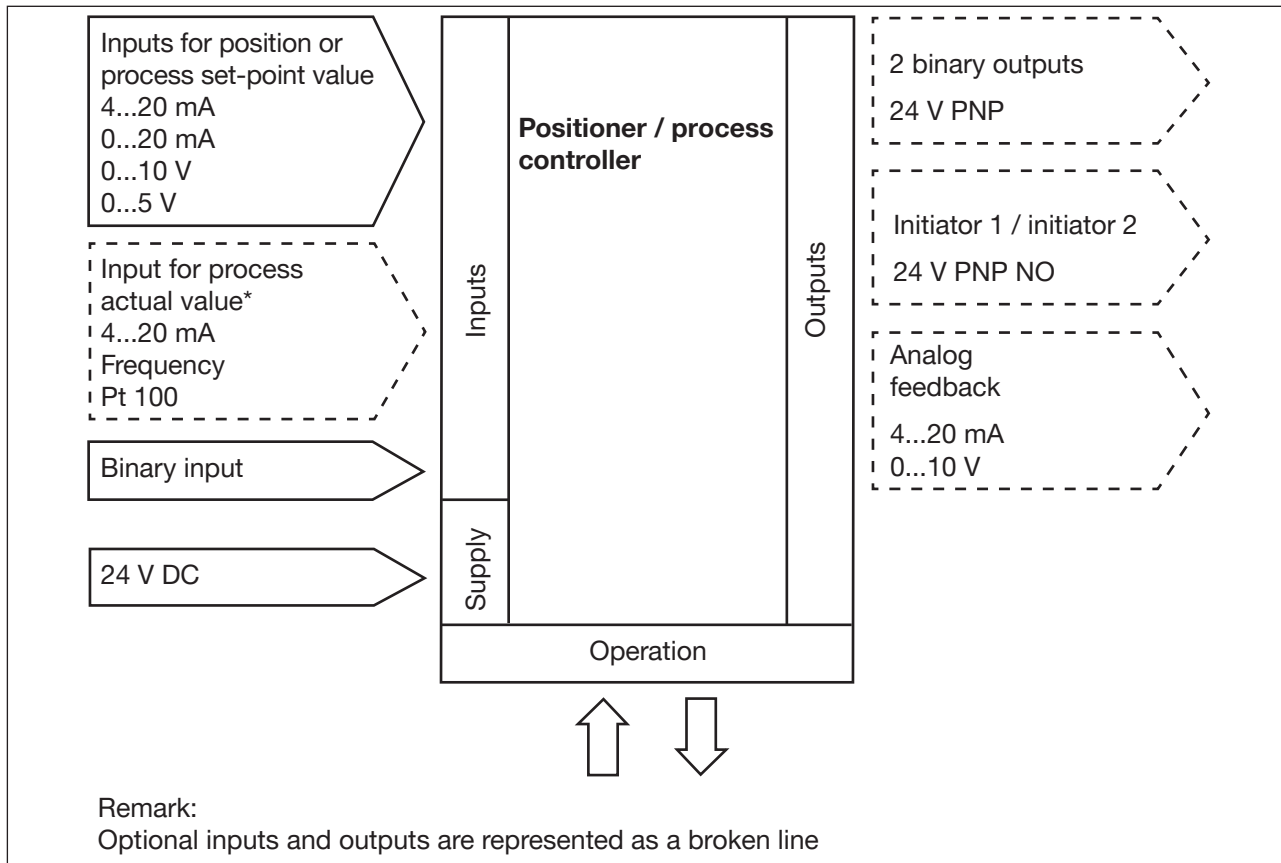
Inputs for position or process set-point value
4...20 mA
0...20 mA
0...10 V
0...5 V

Input for process actual value*
4...20 mA
Frequency
Pt 100

Binary input

24 V DC

Inputs

Supply

Positioner / process controller

Outputs

Operation

2 binary outputs
24 V PNP

Initiator 1 / initiator 2
24 V PNP NO

Analog feedback
4...20 mA
0...10 V

Remark:
Optional inputs and outputs are represented as a broken line